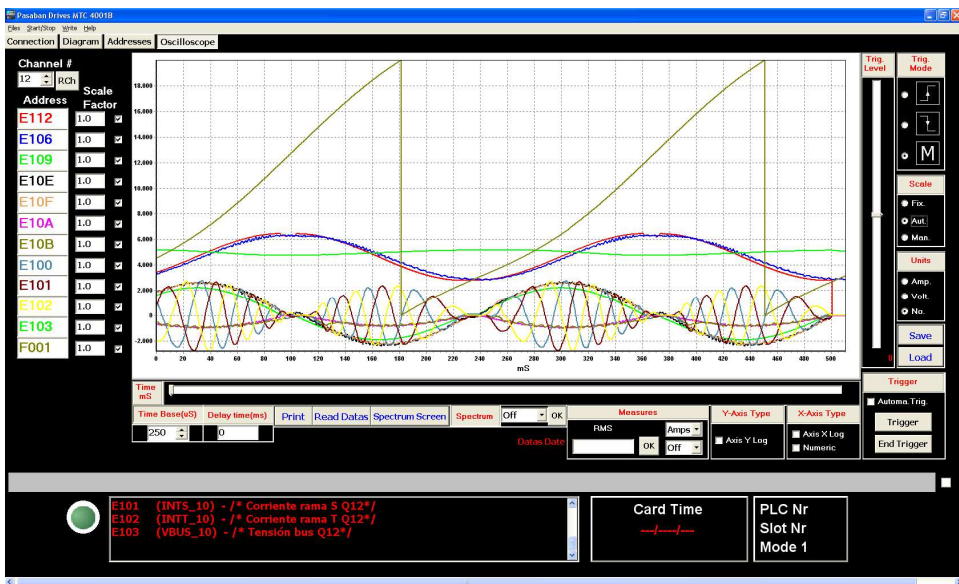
Pasaban Drives MTC 4001B
Files Start/Stop Write Help
Connection Diagram Addresses Oscilloscope

Channel #
12 R.Ch
Address Scale Factor
E112 1.0
E106 1.0
E109 1.0
E10E 1.0
E10F 1.0
E10A 1.0
E10B 1.0
E100 1.0
E101 1.0
E102 1.0
E103 1.0
F001 1.0

18.000
16.000
14.000
12.000
10.000
8.000
6.000
4.000
2.000
0
-2.000
0 20 40 60 80 100 120 140 160 180 200 220 240 260 280 300 320 340 360 380 400 420 440 460 480 500
mS

Trig. Level
0
Trig. Mode
M
Scale
Fix.
Aut.
Man.
Units
Amp.
Volt.
No.
Save
Load

Time mS
Time Base(uS) 250
Delay time(ms) 0
Print Read Datas Spectrum Screen
Spectrum Off OK
Datas Date
Measures
RMS
Amps
OK Off
Y-Axis Type
Axis Y Log
X-Axis Type
Axis X Log
Numeric
Trigger
Automa.Trig.
Trigger
End Trigger

E101 (INTS_10) - /* Corriente rama S Q12*/
E102 (INTT_10) - /* Corriente rama T Q12*/
E103 (VBUS_10) - /* Tensión bus Q12*/

Card Time
---/---/---

PLC Nr
Slot Nr
Mode 1